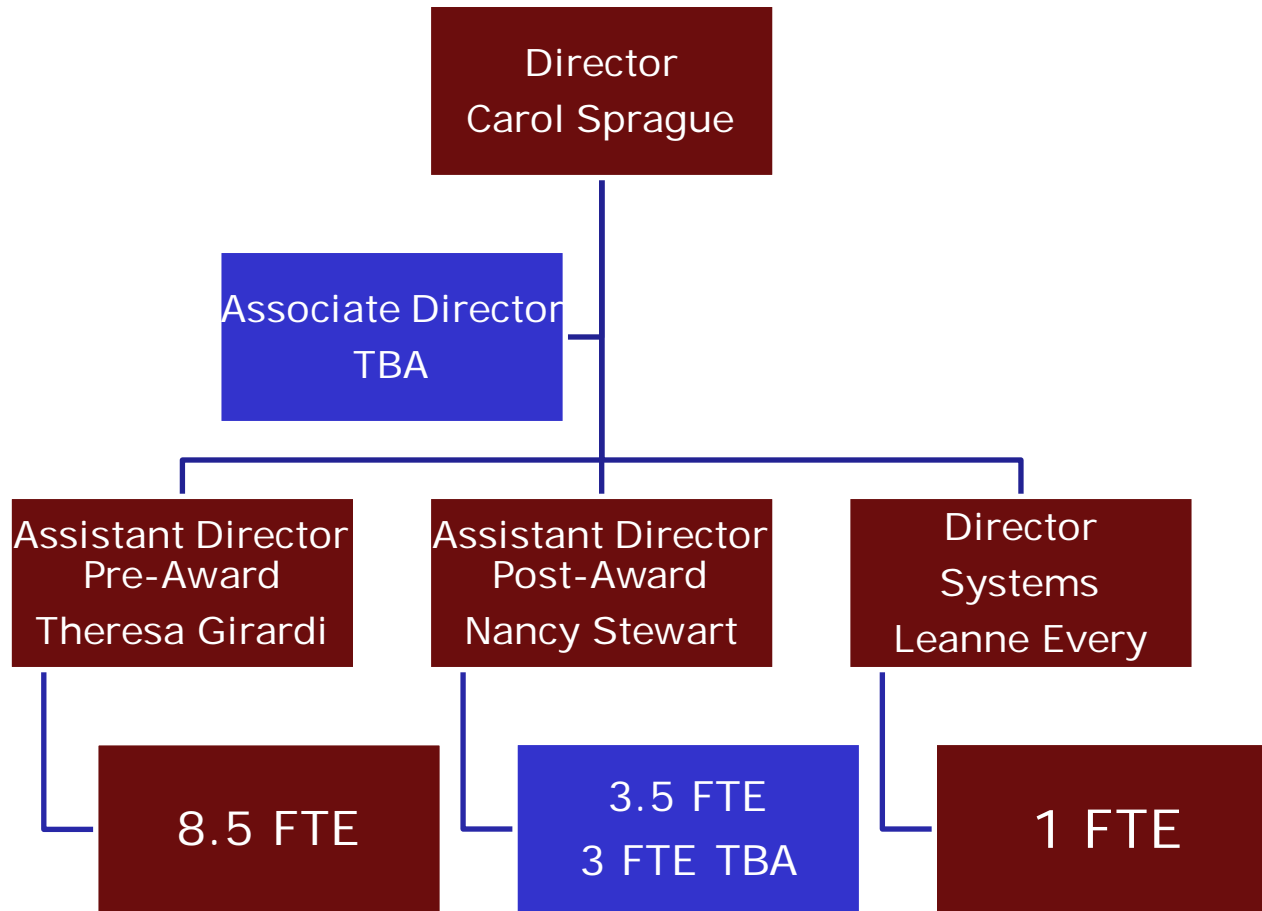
Director
Carol Sprague

Associate Director
TBA

Assistant Director
Pre-Award
Theresa Girardi

Assistant Director
Post-Award
Nancy Stewart

Director
Systems
Leanne Every

8.5 FTE

3.5 FTE
3 FTE TBA

1 FTE